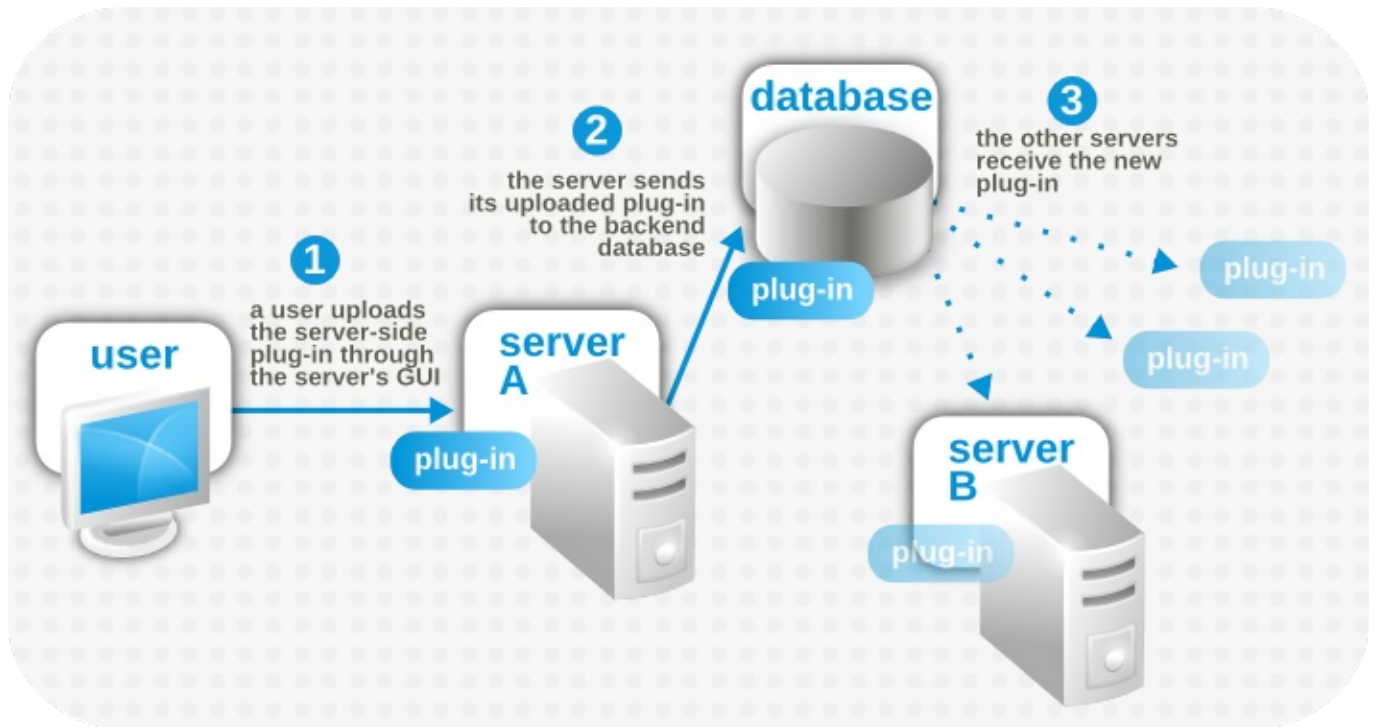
database

2

the server sends its uploaded plug-in to the backend database

3

the other servers receive the new plug-in

1

a user uploads the server-side plug-in through the server's GUI

user

server A

plug-in

plug-in

plug-in

plug-in

server B

plug-in